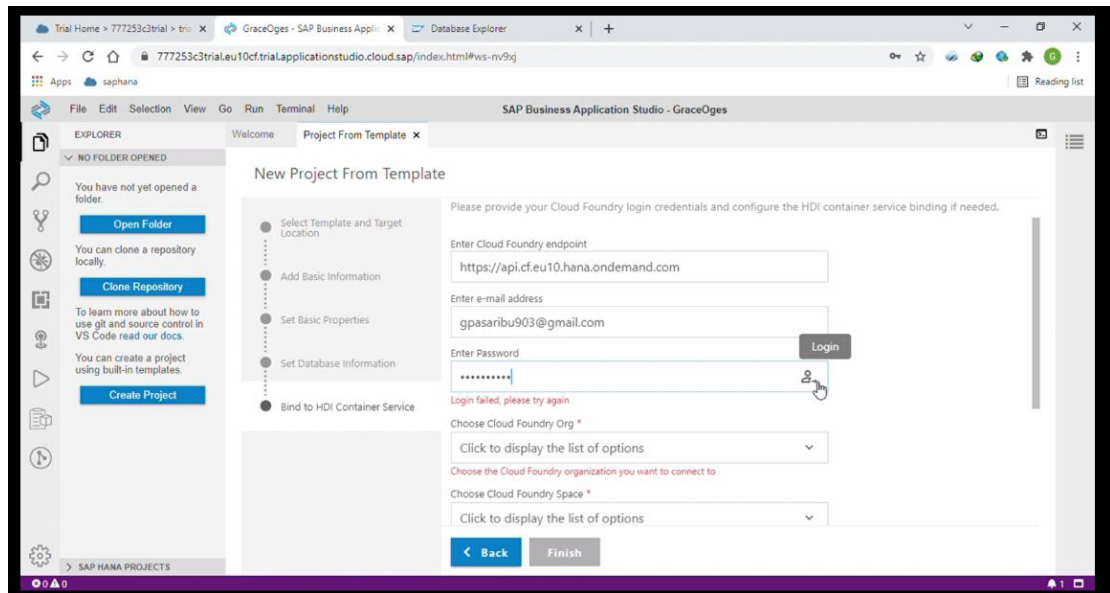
Trial Home > 777253c3trial > tria ×
GraceOges - SAP Business Applic ×
Database Explorer ×
+

777253c3trial.eu10cf.trial.applicationstudio.cloud.sap/index.html#ws-nv9xj

Apps saphana
Reading list

File Edit Selection View Go Run Terminal Help
SAP Business Application Studio - GraceOges

EXPLORER
Welcome
Project From Template ×

NO FOLDER OPENED

You have not yet opened a folder.

Open Folder

You can clone a repository locally.

Clone Repository

To learn more about how to use git and source control in VS Code read our docs.

You can create a project using built-in templates.

Create Project

New Project From Template

Select Template and Target Location

Add Basic Information

Set Basic Properties

Set Database Information

Bind to HDI Container Service

Please provide your Cloud Foundry login credentials and configure the HDI container service binding if needed.

Enter Cloud Foundry endpoint

https://api.cf.eu10.hana.ondemand.com

Enter e-mail address

gpasaribu903@gmail.com

Enter Password

Login

••••••••••

Login failed, please try again

Choose Cloud Foundry Org *

Click to display the list of options

Choose the Cloud Foundry organization you want to connect to

Choose Cloud Foundry Space *

Click to display the list of options

< Back
Finish

> SAP HANA PROJECTS

⊗ 0 ⚠ 0
1